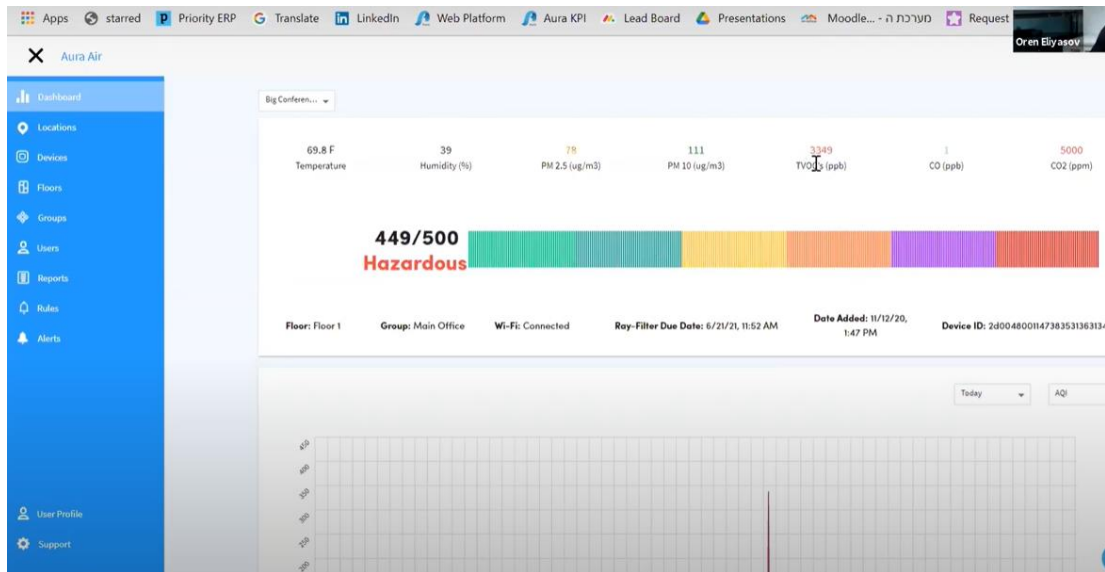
Apps starred Priority ERP Translate LinkedIn Web Platform Aura KPI Lead Board Presentations Moodle... - מערכת ה Request

Oren Eliyasov

Aura Air

Dashboard
Locations
Devices
Floors
Groups
Users
Reports
Rules
Alerts

User Profile
Support

Big Conferen...

69.8 F
Temperature

39
Humidity (%)

78
PM 2.5 (ug/m3)

111
PM 10 (ug/m3)

3349
TVOCs (ppb)

1
CO (ppb)

5000
CO2 (ppm)

449/500
Hazardous

Floor: Floor 1
Group: Main Office
Wi-Fi: Connected
Ray-Filter Due Date: 6/21/21, 11:52 AM
Date Added: 11/12/20, 1:47 PM
Device ID: 2d004800114738353136313

Today
AQI

450
400
350
300
250
200